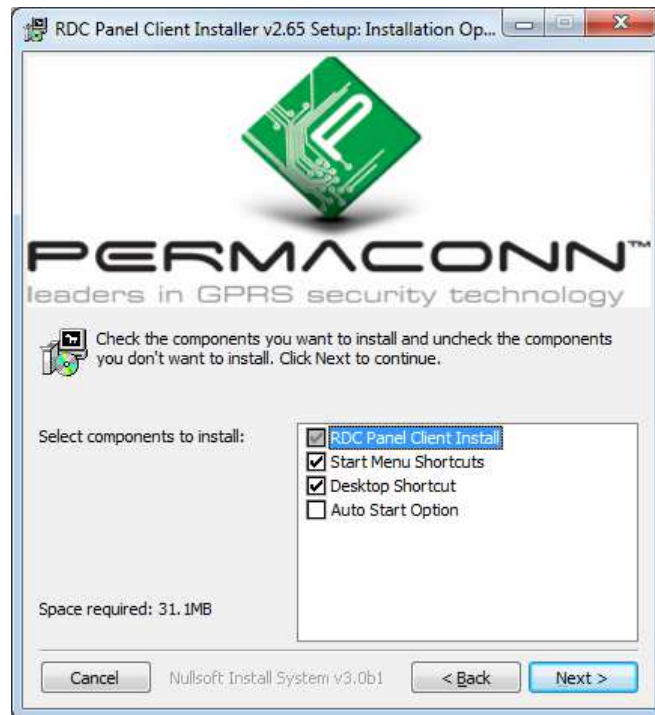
RDC Panel Client Installer v2.65 Setup: Installation Op...

PERMACONN™
leaders in GPRS security technology

Check the components you want to install and uncheck the components you don't want to install. Click Next to continue.

Select components to install:

RDC Panel Client Install
Start Menu Shortcuts
Desktop Shortcut
Auto Start Option

Space required: 31.1MB

Cancel
Nullsoft Install System v3.0b1
< Back
Next >